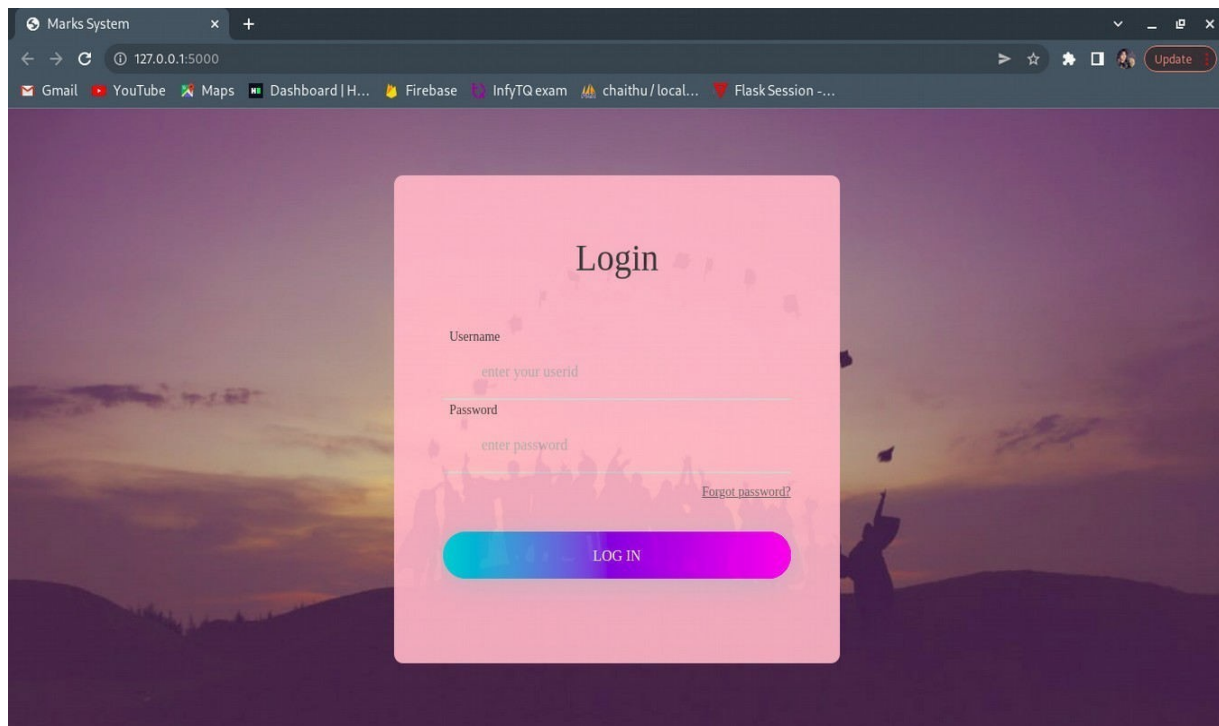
Marks System
127.0.0.1:5000
Update
Gmail YouTube Maps Dashboard | H... Firebase InfyTQ exam chaithu / local... Flask Session -...

Login

Username
enter your userid
Password
enter password
Forgot password?
LOG IN